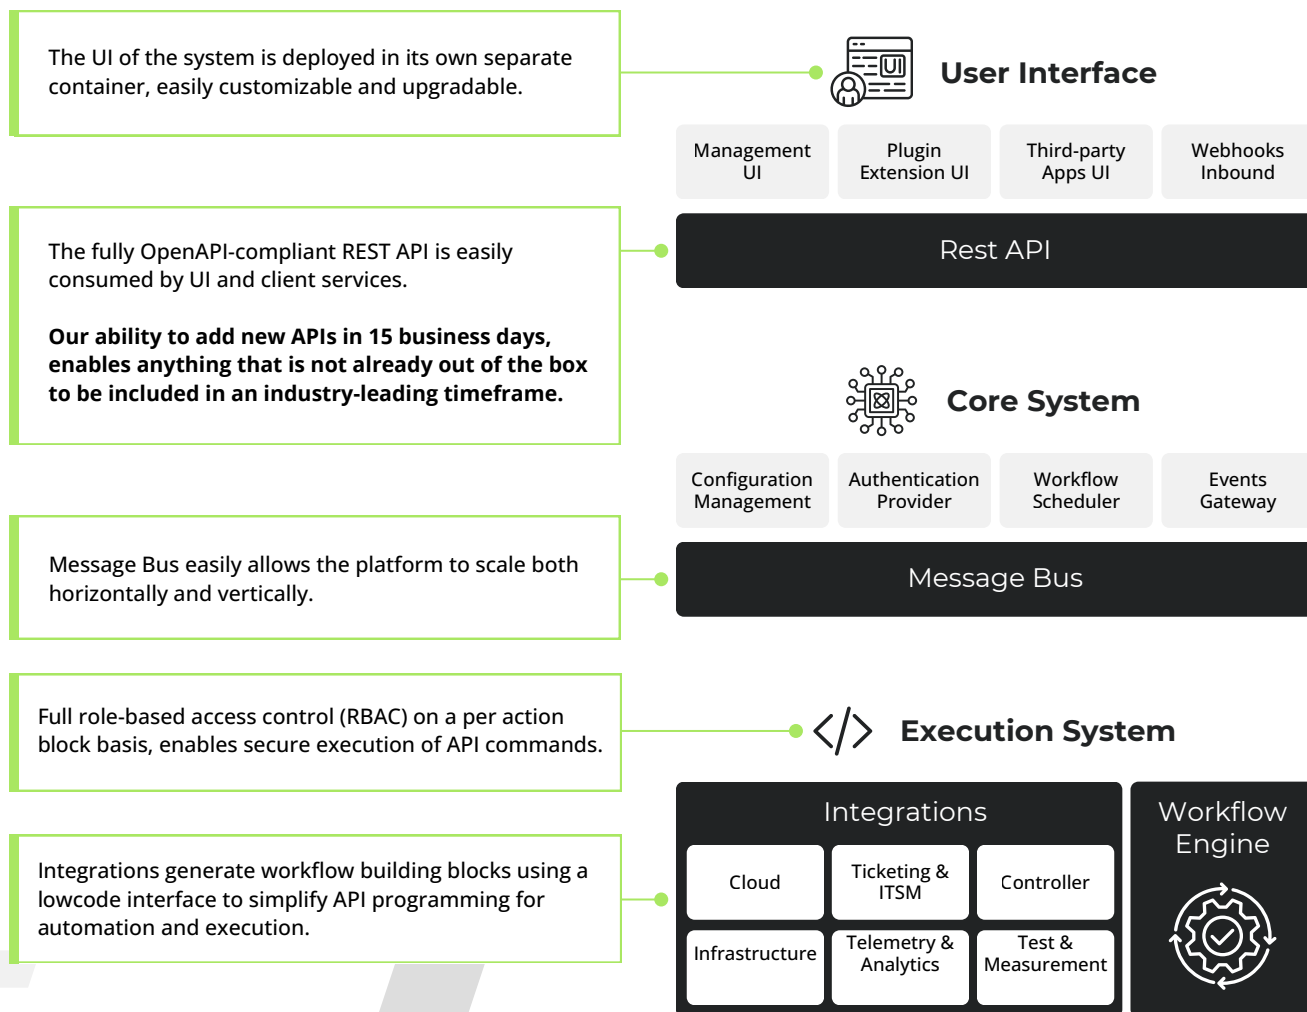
The UI of the system is deployed in its own separate container, easily customizable and upgradable.

UI

User Interface

Management UI

Plugin Extension UI

Third-party Apps UI

Webhooks Inbound

The fully OpenAPI-compliant REST API is easily consumed by UI and client services.

**Our ability to add new APIs in 15 business days, enables anything that is not already out of the box to be included in an industry-leading timeframe.**

Rest API

Core System

Configuration Management

Authentication Provider

Workflow Scheduler

Events Gateway

Message Bus easily allows the platform to scale both horizontally and vertically.

Message Bus

Full role-based access control (RBAC) on a per action block basis, enables secure execution of API commands.

Execution System

Integrations generate workflow building blocks using a lowcode interface to simplify API programming for automation and execution.

Integrations

Cloud

Ticketing & ITSM

Controller

Infrastructure

Telemetry & Analytics

Test & Measurement

Workflow Engine